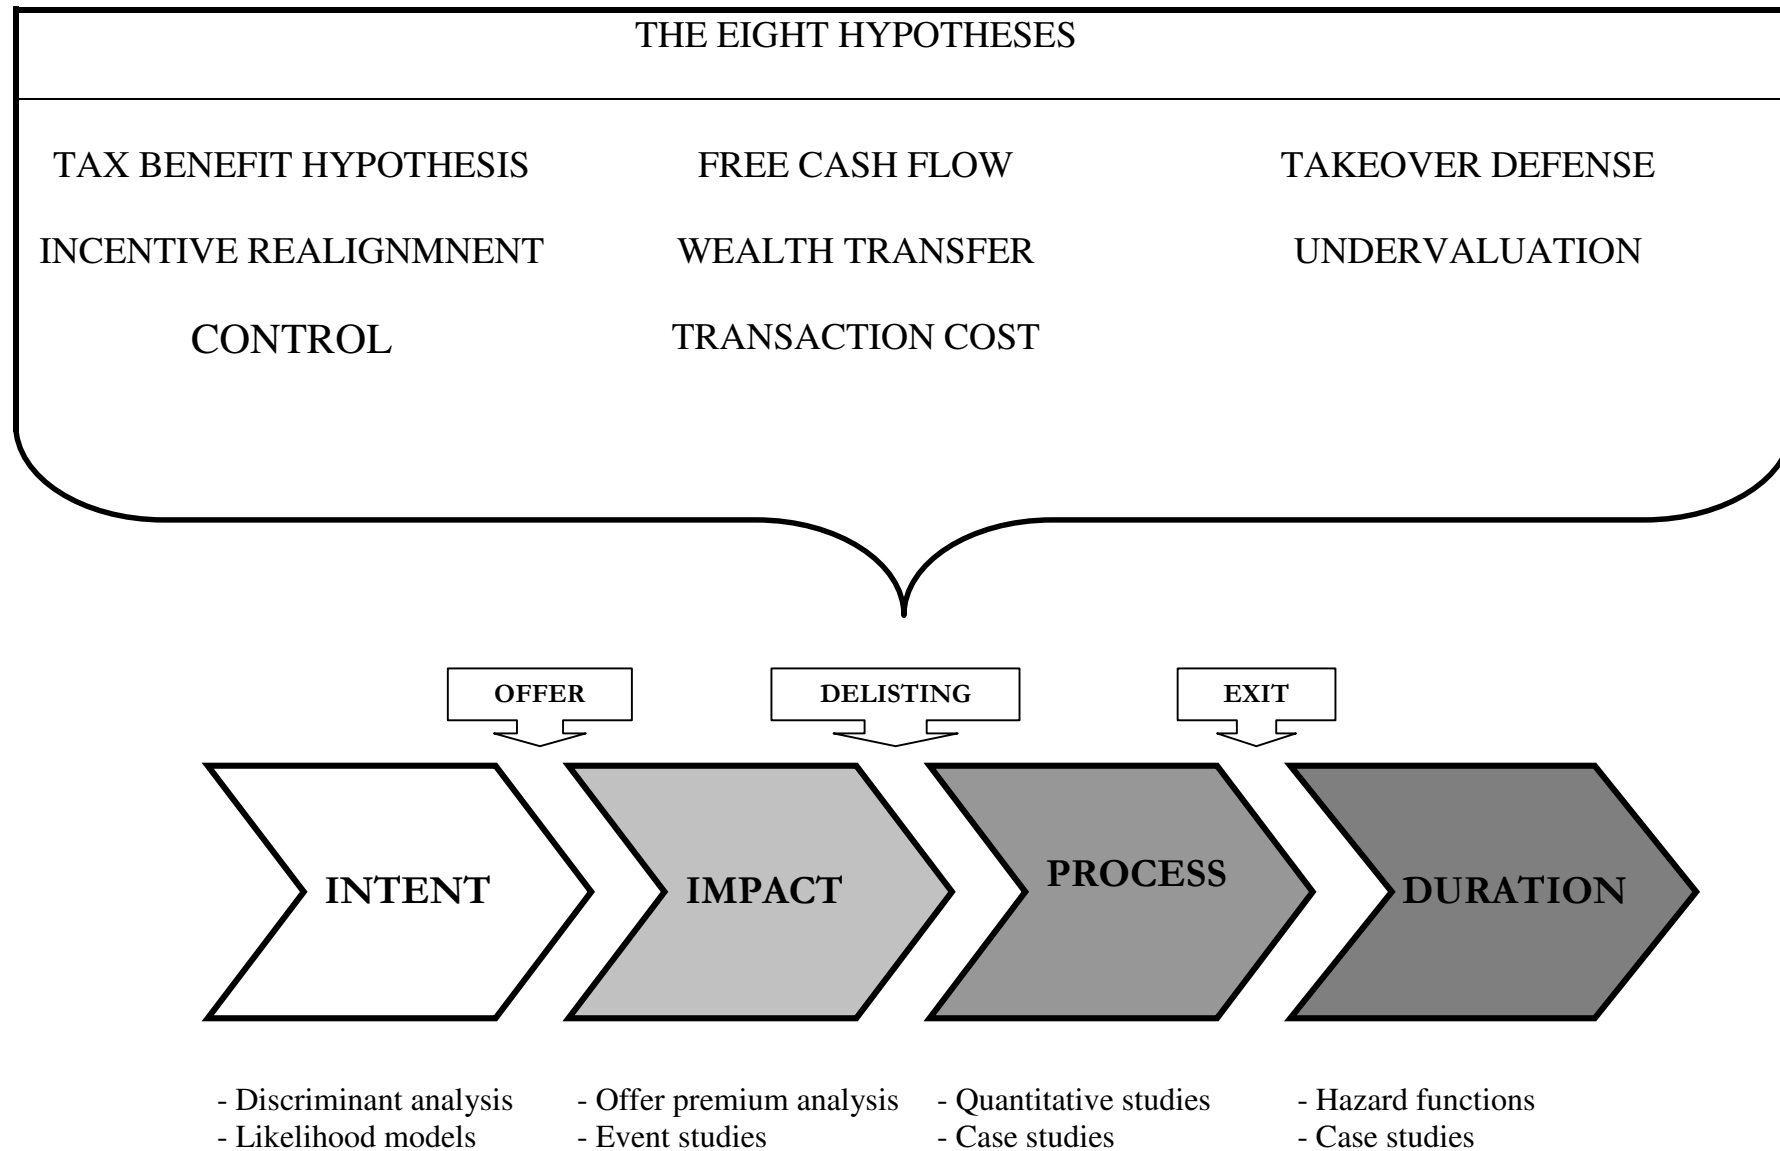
THE EIGHT HYPOTHESES

TAX BENEFIT HYPOTHESIS
INCENTIVE REALIGNMNENT
CONTROL

FREE CASH FLOW
WEALTH TRANSFER
TRANSACTION COST

TAKEOVER DEFENSE
UNDERVALUATION

OFFER

DELISTING

EXIT

INTENT

IMPACT

PROCESS

DURATION

- Discriminant analysis
- Likelihood models

- Offer premium analysis
- Event studies

- Quantitative studies
- Case studies

- Hazard functions
- Case studies